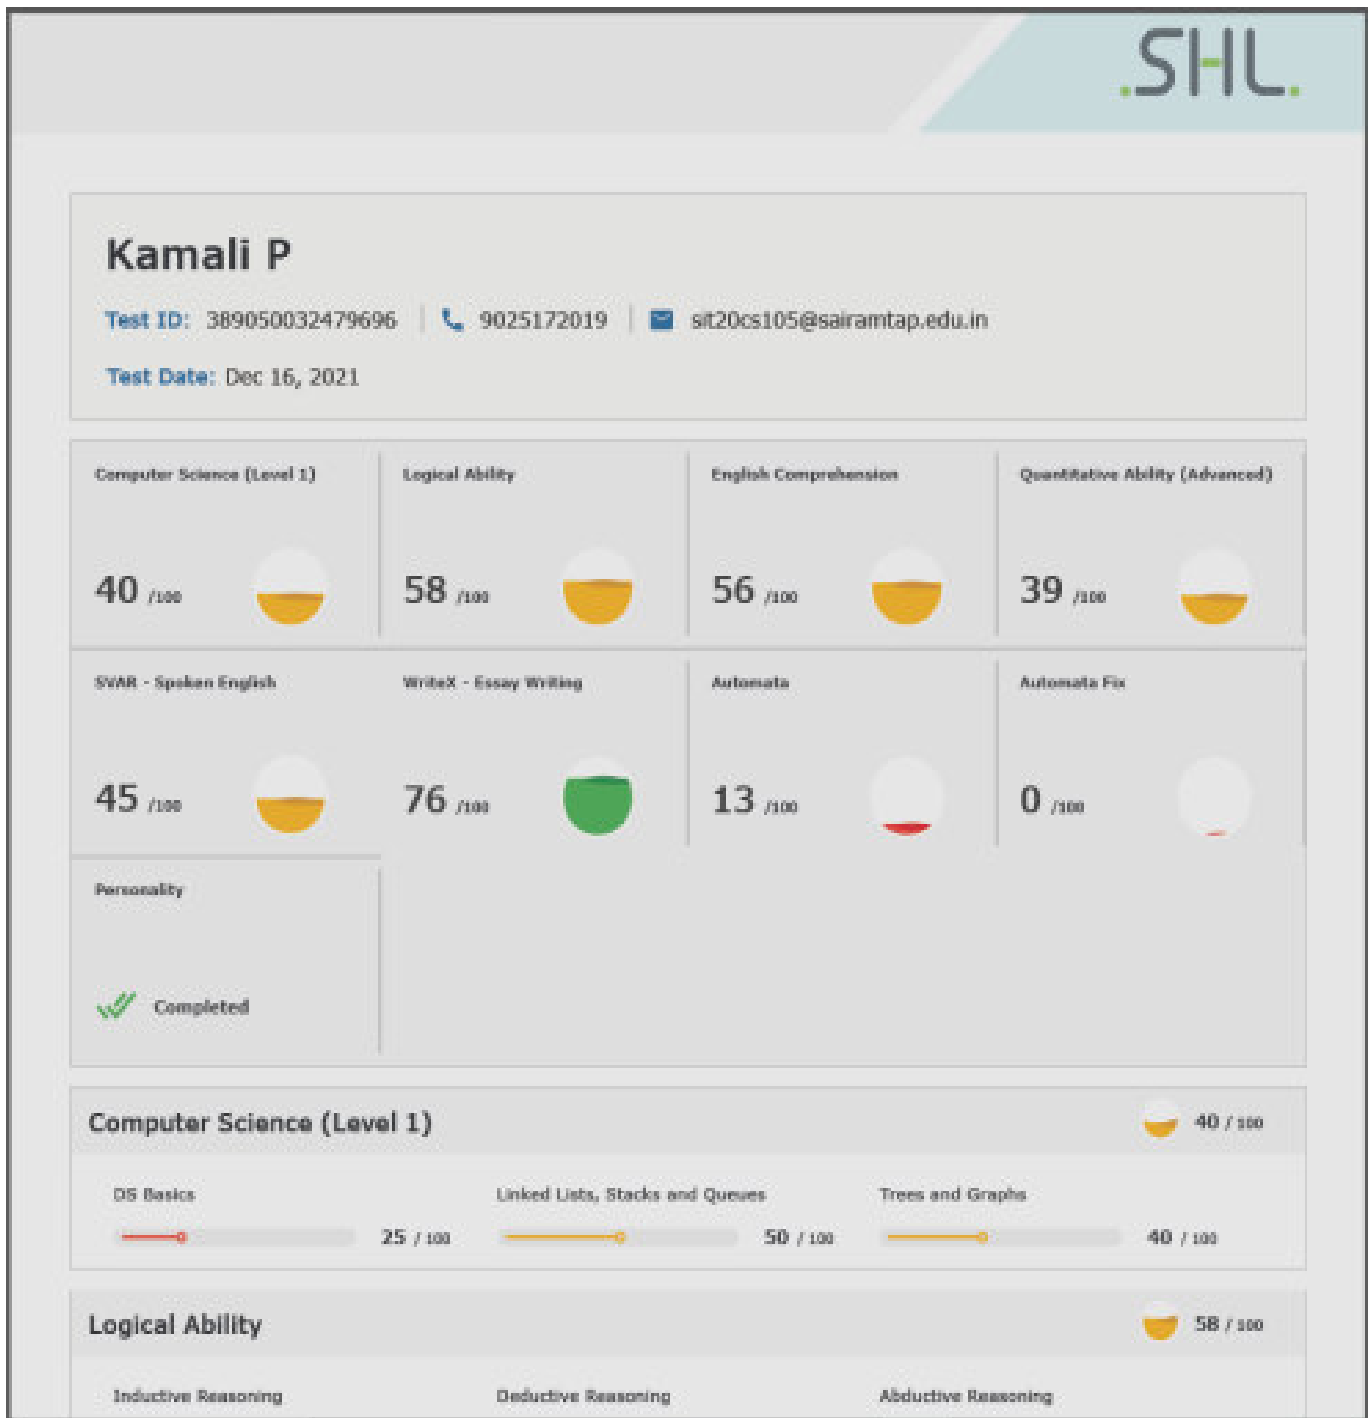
SHL.

Kamali P

Test ID: 389050032479696 | 9025172019 | sit20cs105@sairamtap.edu.in

Test Date: Dec 16, 2021

Computer Science (Level 1)
40 /100

Logical Ability
58 /100

English Comprehension
56 /100

Quantitative Ability (Advanced)
39 /100

SVAR - Spoken English
45 /100

WriteX - Essay Writing
76 /100

Automata
13 /100

Automata Fix
0 /100

Personality
Completed

Computer Science (Level 1) 40 / 100

DS Basics 25 / 100

Linked Lists, Stacks and Queues 50 / 100

Trees and Graphs 40 / 100

Logical Ability 58 / 100

Inductive Reasoning

Deductive Reasoning

Abductive Reasoning